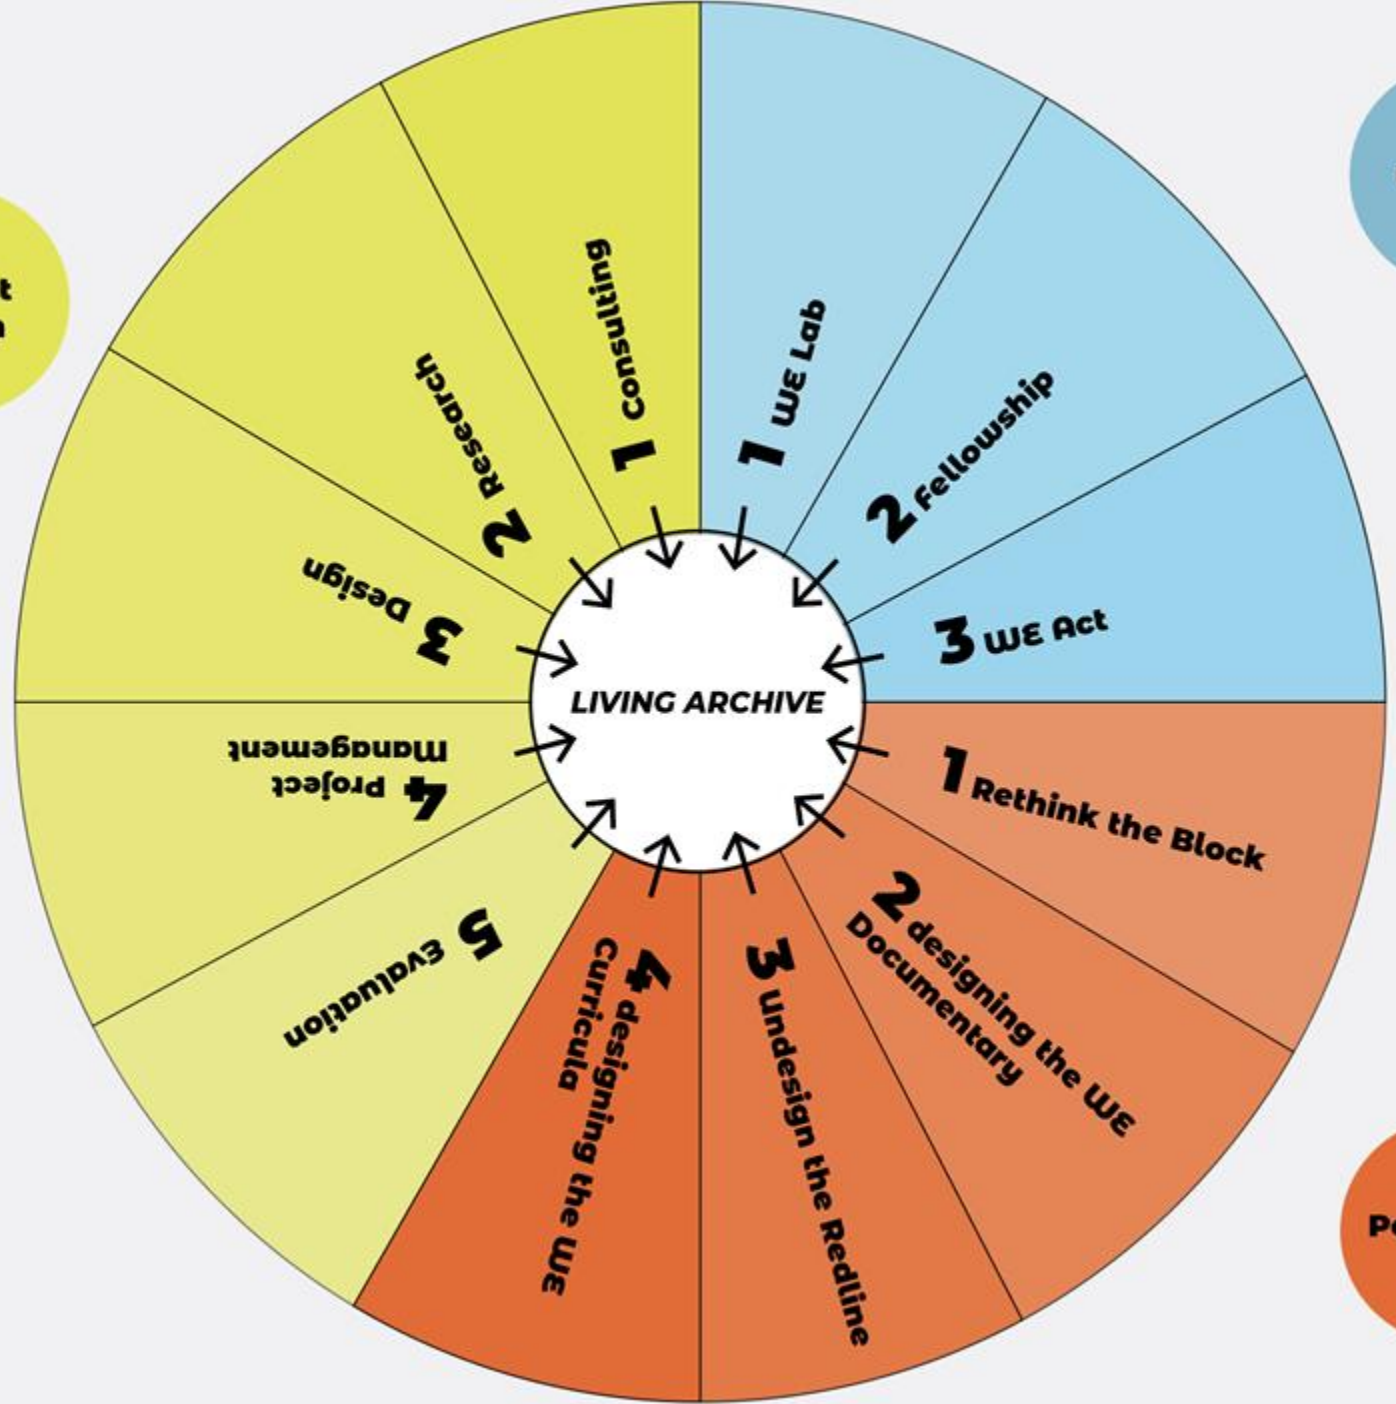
1 Consulting
2 Research
3 Design
4 Project Management
5 Evaluation
1 WE Lab
2 Fellowship
3 WE Act
LIVING ARCHIVE
1 Rethink the Block
2 designing the WE Documentary
3 Undesign the Redline
4 designing the WE Curricula
t
n
Pe